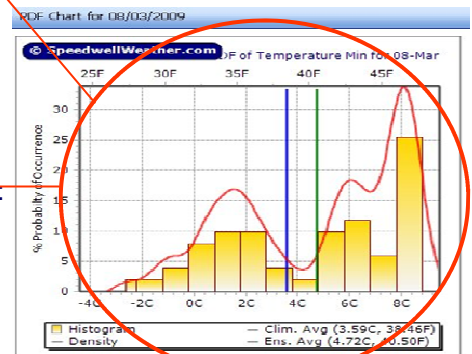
PDF Chart for 08/03/2009

© SpeedwellWeather.com

PDF of Temperature Min for 08-Mar

25F 30F 35F 40F 45F

% Probability of Occurrence

30
25
20
15
10
5
0

-4C -2C 0C 2C 4C 6C 8C

Histogram
Density
Clim. Avg (3.59C, 38.46F)
Ens. Avg (4.72C, 40.50F)